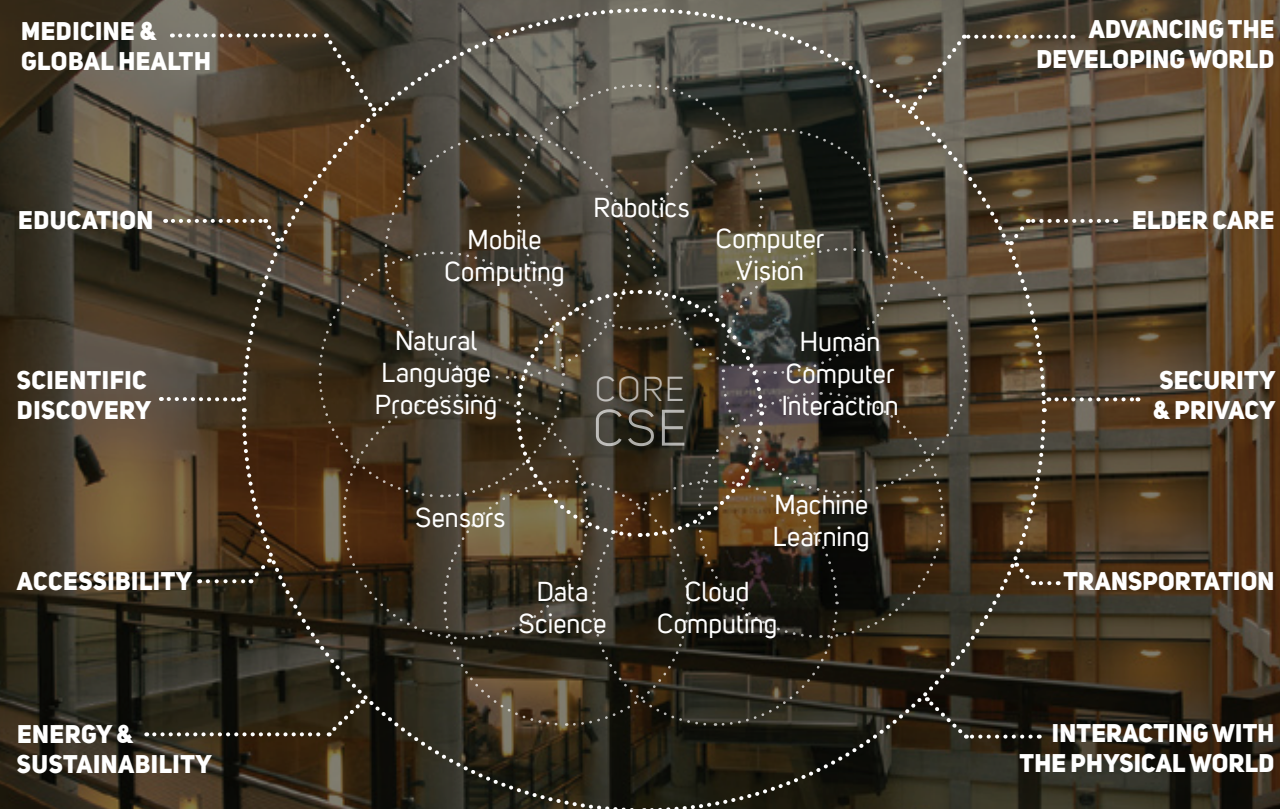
MEDICINE & GLOBAL HEALTH

ADVANCING THE DEVELOPING WORLD

EDUCATION

ELDER CARE

SCIENTIFIC DISCOVERY

SECURITY & PRIVACY

ACCESSIBILITY

TRANSPORTATION

ENERGY & SUSTAINABILITY

INTERACTING WITH THE PHYSICAL WORLD

Robotics

Mobile Computing

Computer Vision

Natural Language Processing

CORE CSE

Human Computer Interaction

Sensors

Machine Learning

Data Science

Cloud Computing